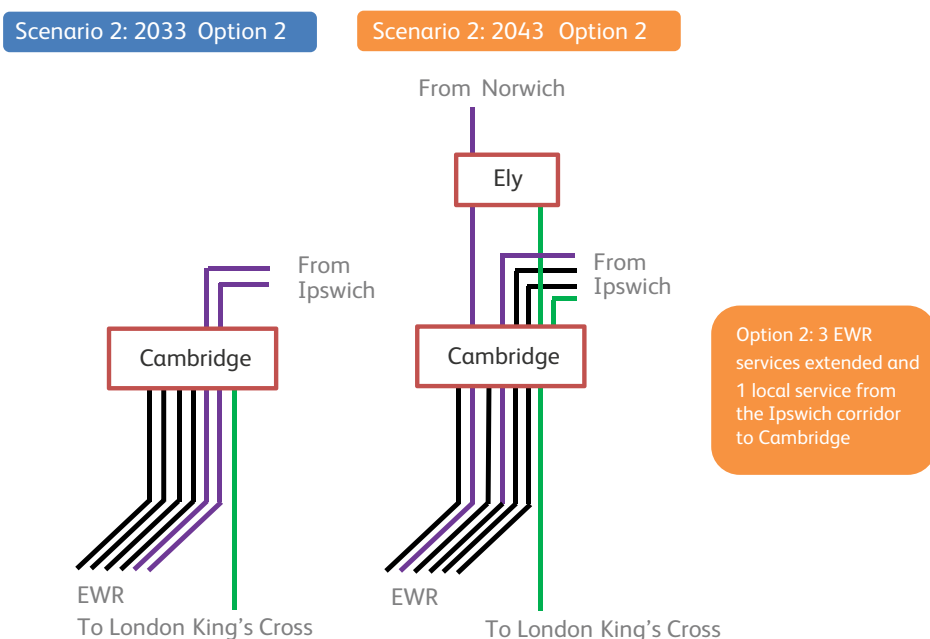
Scenario 2: 2033 Option 2

Scenario 2: 2043 Option 2

From Norwich

Ely

From Ipswich

Cambridge

From Ipswich

Cambridge

Option 2: 3 EWR services extended and 1 local service from the Ipswich corridor to Cambridge

EWR

To London King's Cross

EWR

To London King's Cross